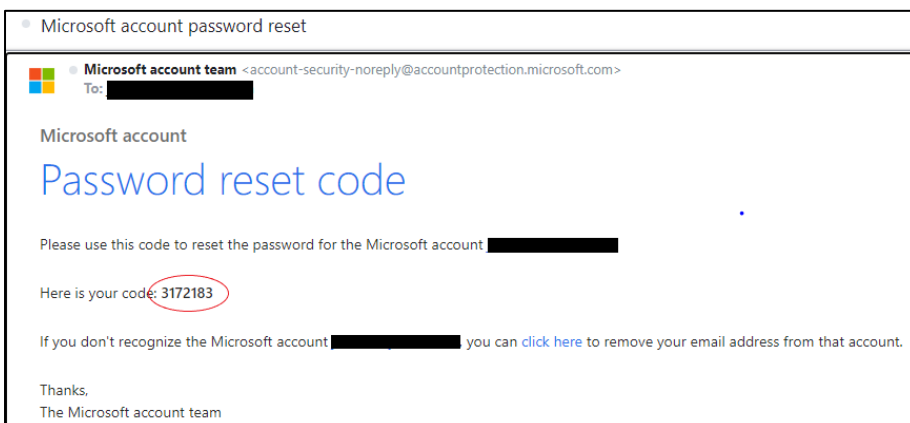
Microsoft account password reset

Microsoft account team <account-security-noreply@accountprotection.microsoft.com>
To:

Microsoft account

Password reset code

Please use this code to reset the password for the Microsoft account

Here is your code: 3172183

If you don't recognize the Microsoft account , you can click here to remove your email address from that account.

Thanks,
The Microsoft account team